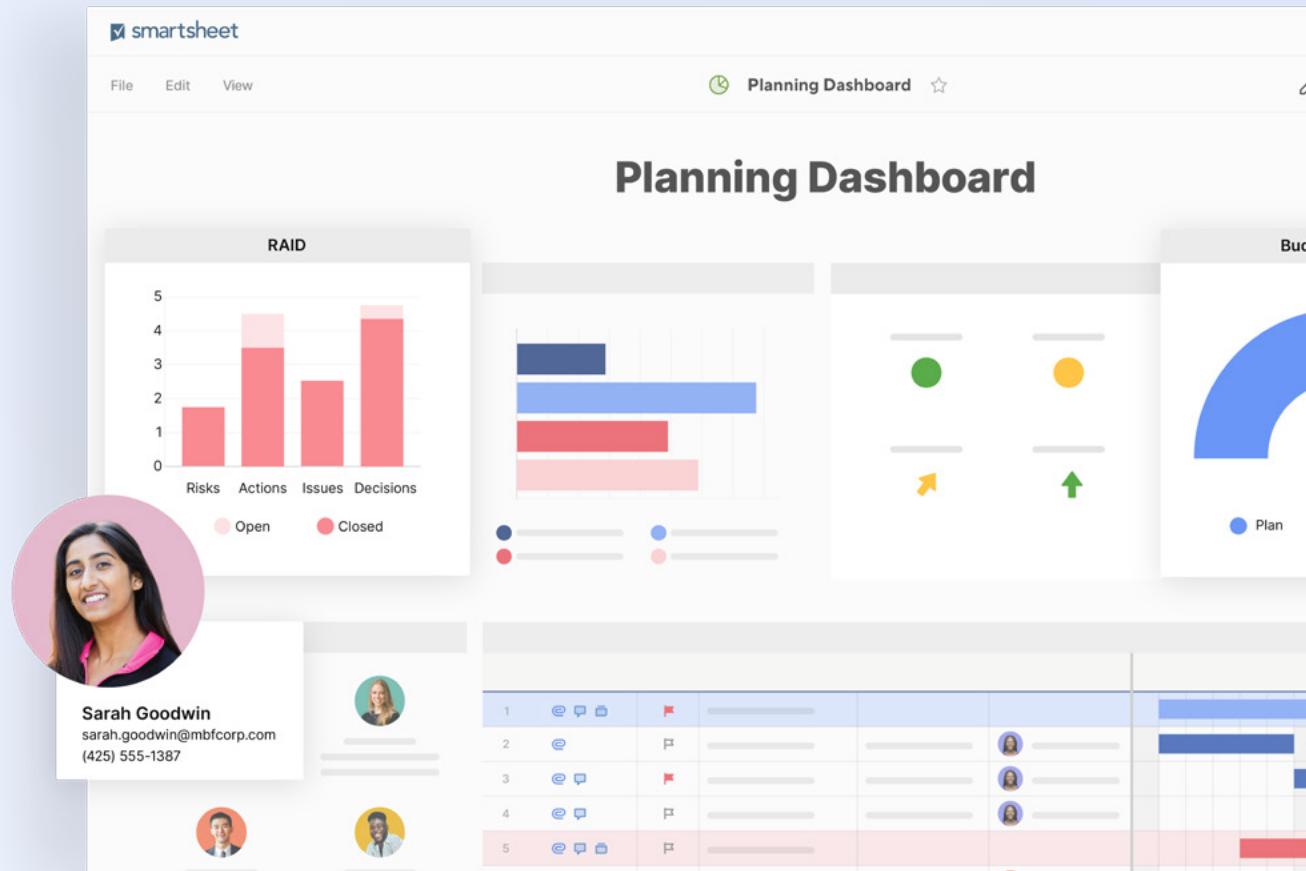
smartsheet

File Edit View

Planning Dashboard

Planning Dashboard

RAID

5
4
3
2
1
0

Risks Actions Issues Decisions

Open Closed

Bud

Plan

Sarah Goodwin
sarah.goodwin@mbfcorp.com
(425) 555-1387

1
2
3
4
5